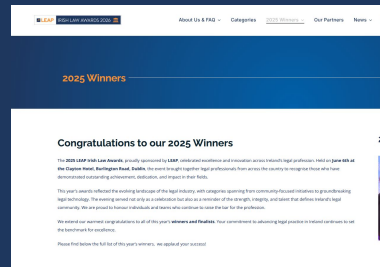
LEAP | IRISH LAW AWARDS 2026

About Us & FAQ · Categories 2025 Winners · Our Partners News ·

2025 Winners

Congratulations to our 2025 Winners

The 2025 LEAP Irish Law Awards, proudly sponsored by LEAP, celebrated excellence and innovation across Ireland's legal profession. Held on June 6th at the Clayton Hotel, Burlington Road, Dublin, the event brought together legal professionals from across the country to recognise those who have demonstrated outstanding achievement, dedication, and impact in their fields.

This year's awards reflected the evolving landscape of the legal industry, with categories spanning from community-focused initiatives to groundbreaking legal technology. The evening served not only as a celebration but also as a reminder of the strength, integrity, and talent that defines Ireland's legal community. We are proud to honour individuals and teams who continue to raise the bar for the profession.

We extend our warmest congratulations to all of this year's winners and finalists. Your commitment to advancing legal practice in Ireland continues to set the benchmark for excellence.

Please find below the full list of this year's winners, we applaud your success!